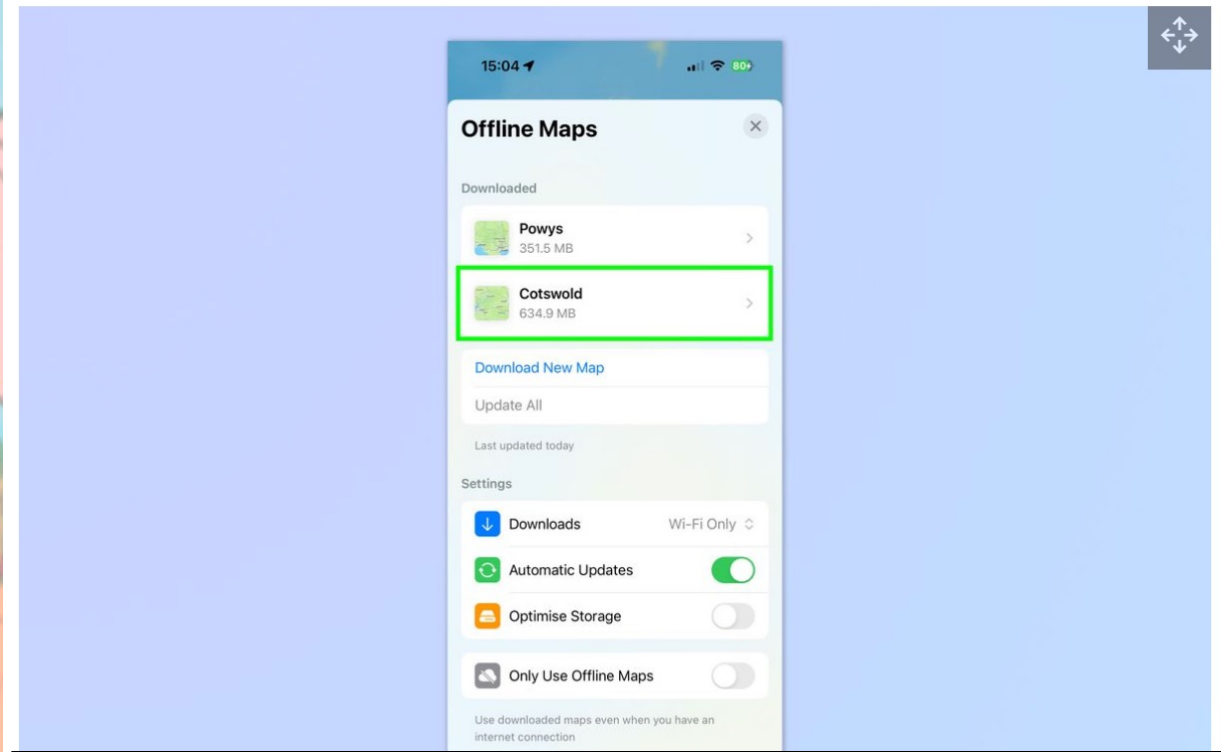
15:04 80+

Offline Maps

Downloaded

Powys
351.5 MB

Cotswold
634.9 MB

Download New Map

Update All

Last updated today

Settings

Downloads Wi-Fi Only

Automatic Updates

Optimise Storage

Only Use Offline Maps

Use downloaded maps even when you have an internet connection